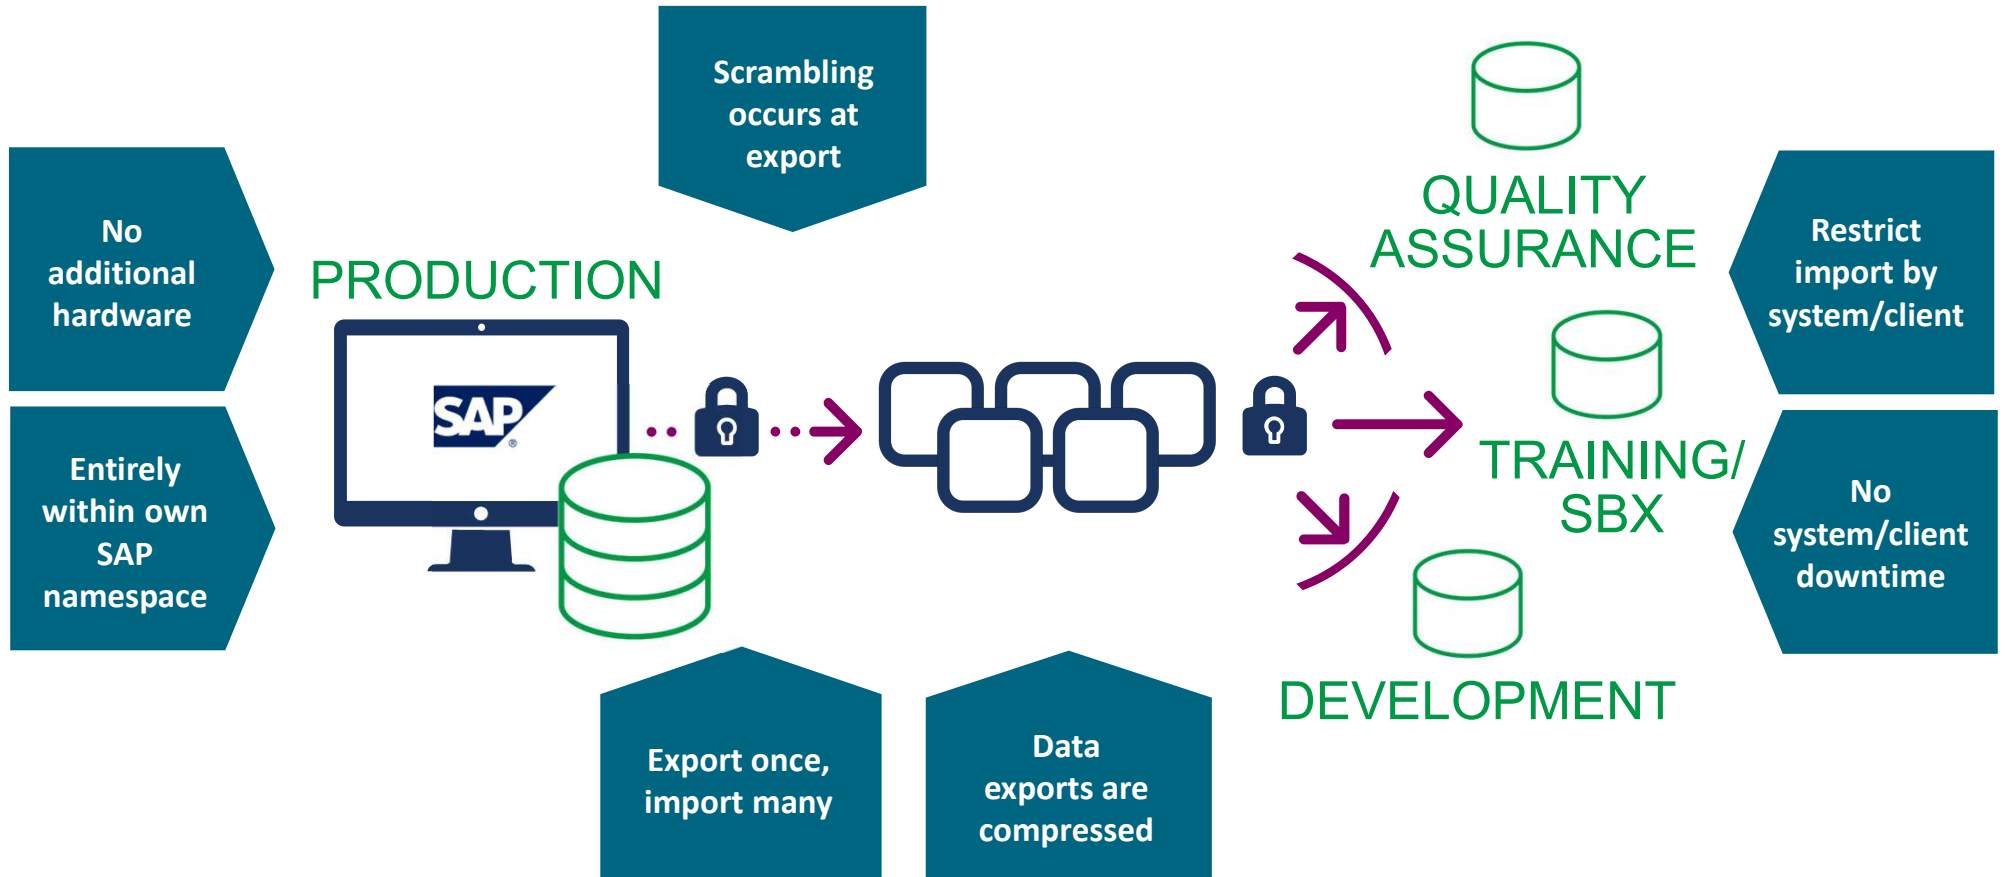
Scrambling occurs at export

No additional hardware

Entirely within own SAP namespace

PRODUCTION

SAP

QUALITY ASSURANCE

TRAINING/ SBX

DEVELOPMENT

Restrict import by system/client

No system/client downtime

Export once, import many

Data exports are compressed